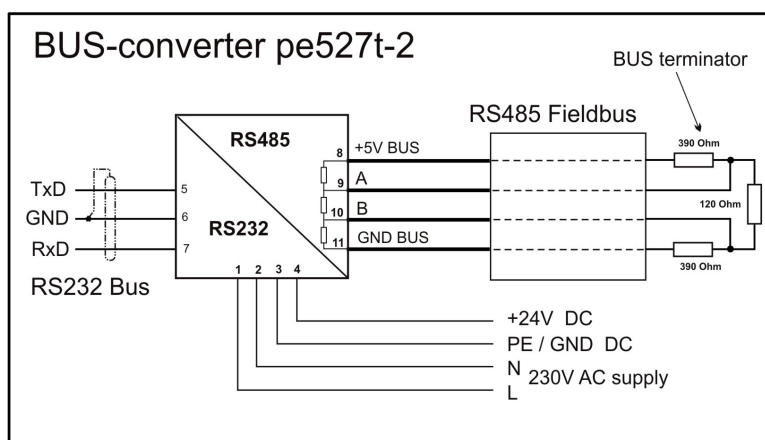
BUS-converter pe527t-2

BUS terminator

RS485 Fieldbus

RS485

RS232

+5V BUS

A

B

GND BUS

8

9

10

11

TxD

GND

RxD

5

6

7

1 2 3 4

390 Ohm

120 Ohm

390 Ohm

RS232 Bus

+24V DC

PE / GND DC

N

L

230V AC supply